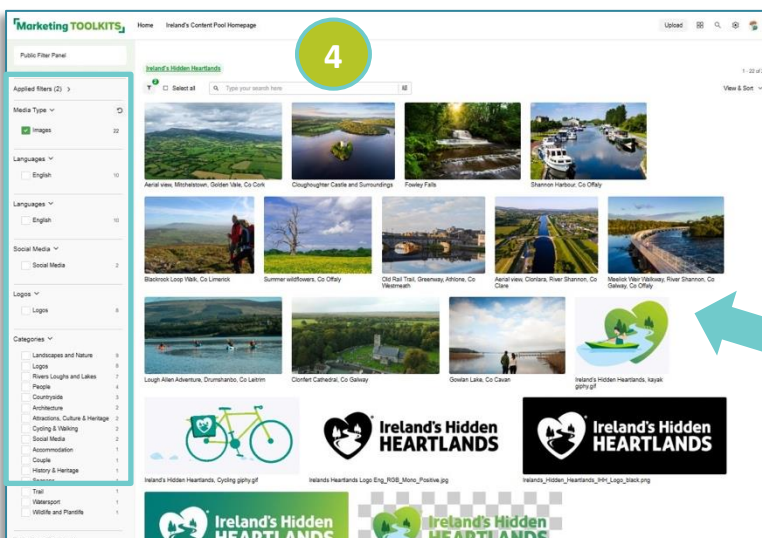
Marketing TOOLKITS Home Ireland's Content Pool Homepage

Upload

Public Filter Panel

4

Ireland's Hidden Heartlands

1 - 22 of

Select all

Type your search here

View & Sort

Applied filters (2) >

Media Type

Images 22

Languages

English 10

Languages

English 10

Social Media

Social Media 3

Logos

Logos 8

Categories

Landscapes and Nature 9
Logos 8
Rivers Loughs and Lakes 7
People 4
Countryside 3
Architecture 2
Attractions, Culture & Heritage 2
Cycling & Walking 2
Social Media 2
Accommodation 1
Couple 1
History & Heritage 1
Seasons 1
Trail 1
Watersport 1
Wildlife and Plantlife 1

Aerial view, Mitchelstown, Golden Vale, Co Cork

Cloughoughter Castle and Surroundings

Fowley Falls

Shannon Harbour, Co Offaly

Blackrock Loop Walk, Co Limerick

Summer wildflowers, Co Offaly

Old Rail Trail, Greenway, Athlone, Co Westmeath

Aerial view, Clonlara, River Shannon, Co Clare

Meelick Weir Walkway, River Shannon, Co Galway, Co Offaly

Lough Allen Adventure, Drumshanbo, Co Leitrim

Clonfert Cathedral, Co Galway

Gowlan Lake, Co Cavan

Ireland's Hidden Heartlands, kayak giphy.gif

Ireland's Hidden HEARTLANDS

Ireland's Hidden HEARTLANDS

Ireland's Hidden Heartlands, Cycling giphy.gif

Irelands Heartlands Logo Eng_RGB_Mono_Positive.jpg

Irelands_Hidden_Heartlands_IHH_Logo_black.png

Ireland's Hidden HEARTLANDS

Ireland's Hidden HEARTLANDS